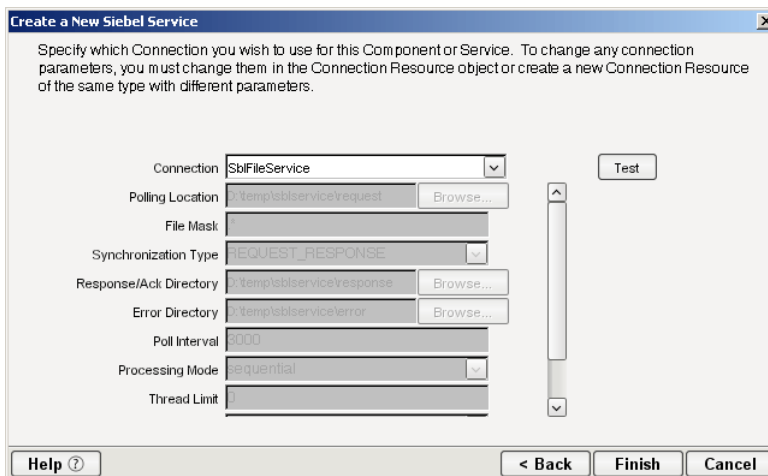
Create a New Siebel Service

Specify which Connection you wish to use for this Component or Service. To change any connection parameters, you must change them in the Connection Resource object or create a new Connection Resource of the same type with different parameters.

Connection SblFileService

Test

Polling Location D:\temp\sblservice\request Browse...

File Mask

Synchronization Type REQUEST_RESPONSE

Response/Ack Directory D:\temp\sblservice\response Browse...

Error Directory D:\temp\sblservice\error Browse...

Poll Interval 3000

Processing Mode sequential

Thread Limit 0

Help ⓘ

< Back Finish Cancel